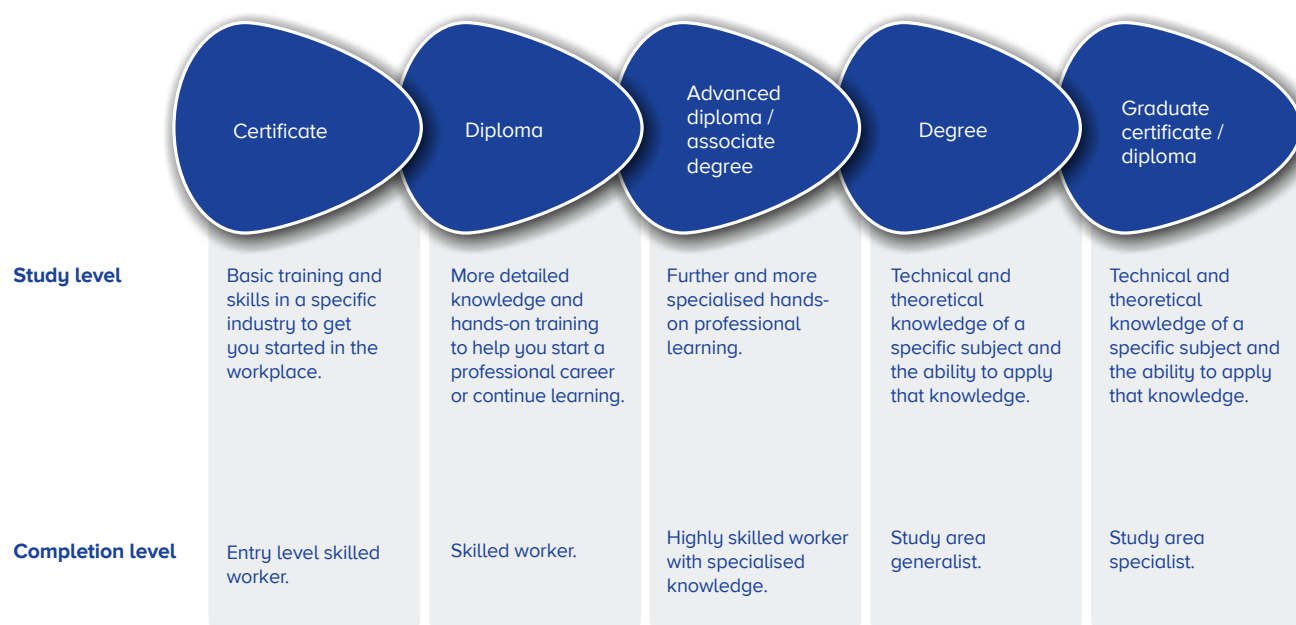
| | Certificate | Diploma | Advanced diploma / associate degree | Degree | Graduate certificate / diploma |
|---|---|---|---|---|---|
| **Study level** | Basic training and skills in a specific industry to get you started in the workplace. | More detailed knowledge and hands-on training to help you start a professional career or continue learning. | Further and more specialised hands-on professional learning. | Technical and theoretical knowledge of a specific subject and the ability to apply that knowledge. | Technical and theoretical knowledge of a specific subject and the ability to apply that knowledge. |
| **Completion level** | Entry level skilled worker. | Skilled worker. | Highly skilled worker with specialised knowledge. | Study area generalist. | Study area specialist. |